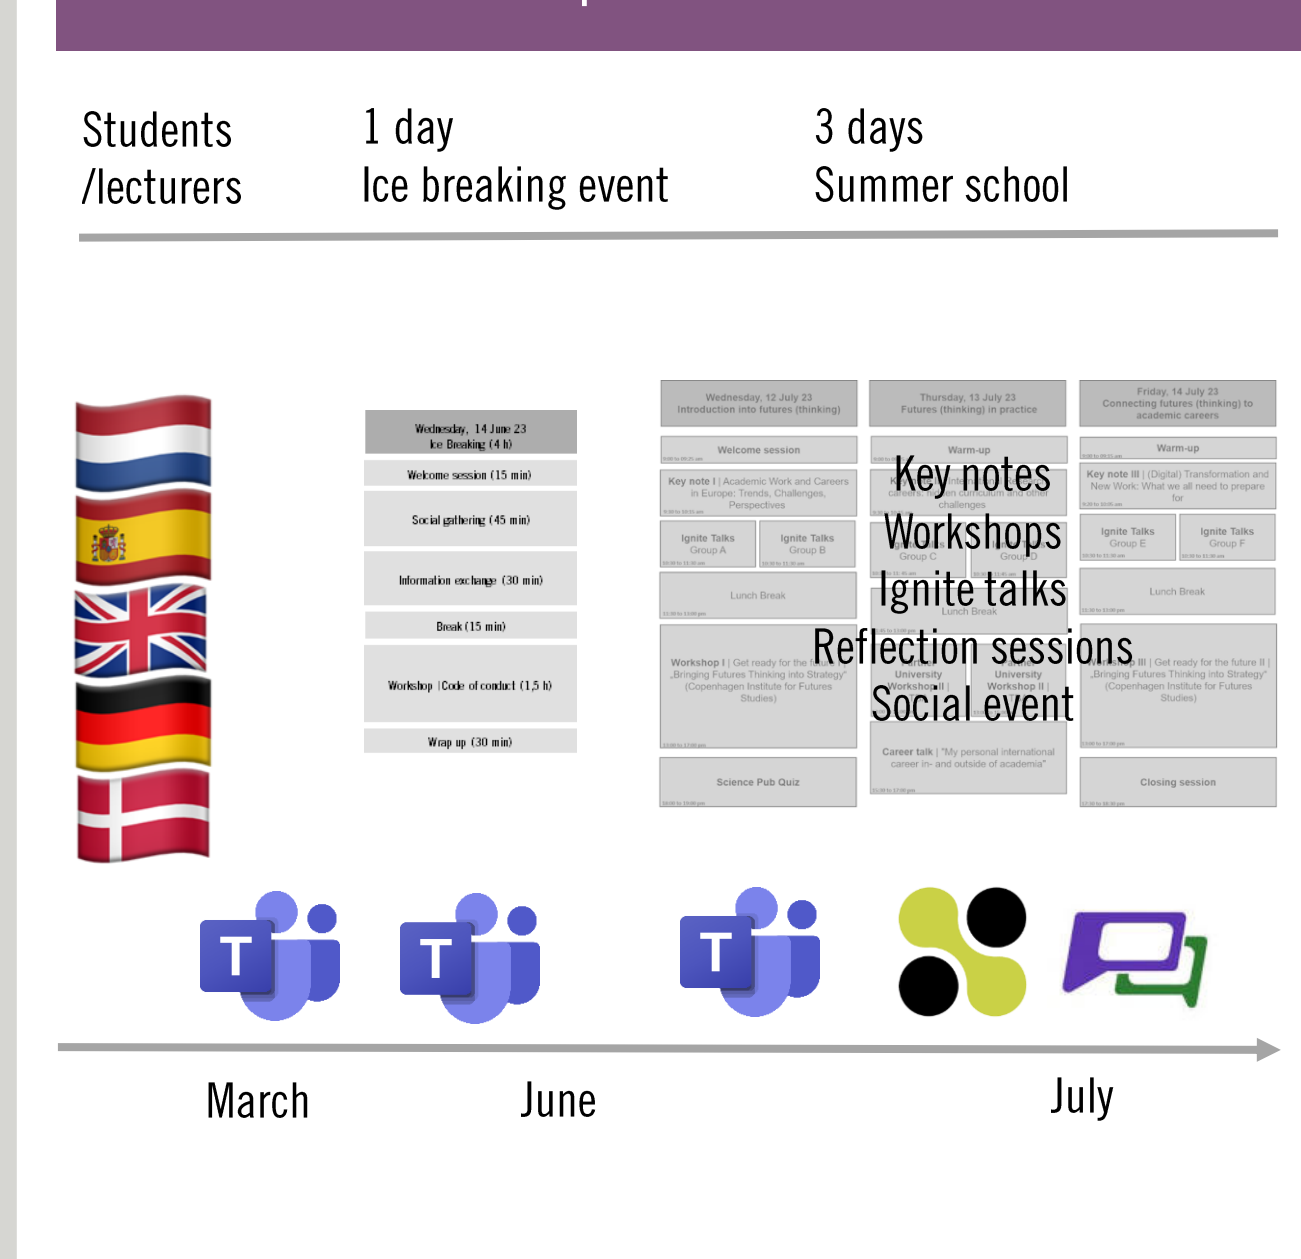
Students /lecturers

1 day
Ice breaking event

3 days
Summer school

Wednesday, 14 June 23
Ice Breaking (4 h)

Welcome session (15 min)

Social gathering (45 min)

Information exchange (30 min)

Break (15 min)

Workshop | Code of conduct (1,5 h)

Wrap up (30 min)

Wednesday, 12 July 23
Introduction into futures (thinking)

Welcome session

Key note I | Academic Work and Careers in Europe: Trends, Challenges, Perspectives

Ignite Talks
Group A

Ignite Talks
Group B

Lunch Break

Workshop I | Get ready for the future I | „Bringing Futures Thinking into Strategy" (Copenhagen Institute for Futures Studies)

Science Pub Quiz

Thursday, 13 July 23
Futures (thinking) in practice

Warm-up

Key notes

Workshops

Ignite talks

Reflection sessions

Social event

Lunch Break

Career talk | "My personal international career in- and outside of academia"

Friday, 14 July 23
Connecting futures (thinking) to academic careers

Warm-up

Key note III | (Digital) Transformation and New Work: What we all need to prepare for

Ignite Talks
Group E

Ignite Talks
Group F

Lunch Break

Workshop III | Get ready for the future II | „Bringing Futures Thinking into Strategy" (Copenhagen Institute for Futures Studies)

Closing session

March

June

July